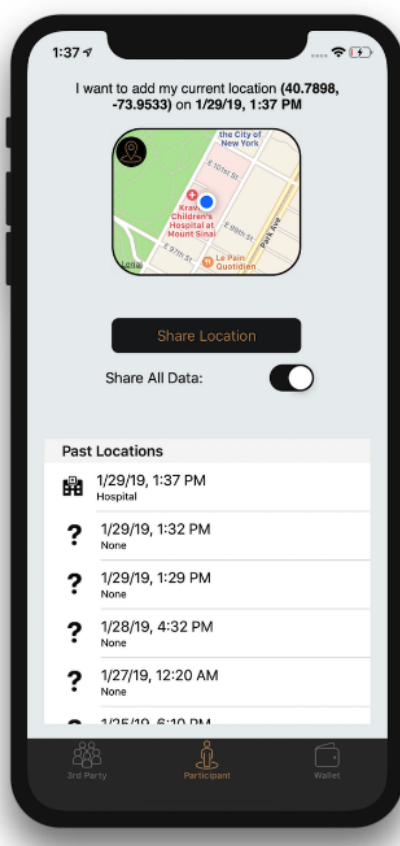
1:37

I want to add my current location **(40.7898, -73.9533)** on **1/29/19, 1:37 PM**

the City of New York
E 101st St
Kravis Children's Hospital at Mount Sinai
E 99th St
E 97th St
Park Ave
Le Pain Quotidien
Legal

Share Location

Share All Data:

Past Locations

1/29/19, 1:37 PM
Hospital

?
1/29/19, 1:32 PM
None

?
1/29/19, 1:29 PM
None

?
1/28/19, 4:32 PM
None

?
1/27/19, 12:20 AM
None

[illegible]

3rd Party
Participant
Wallet